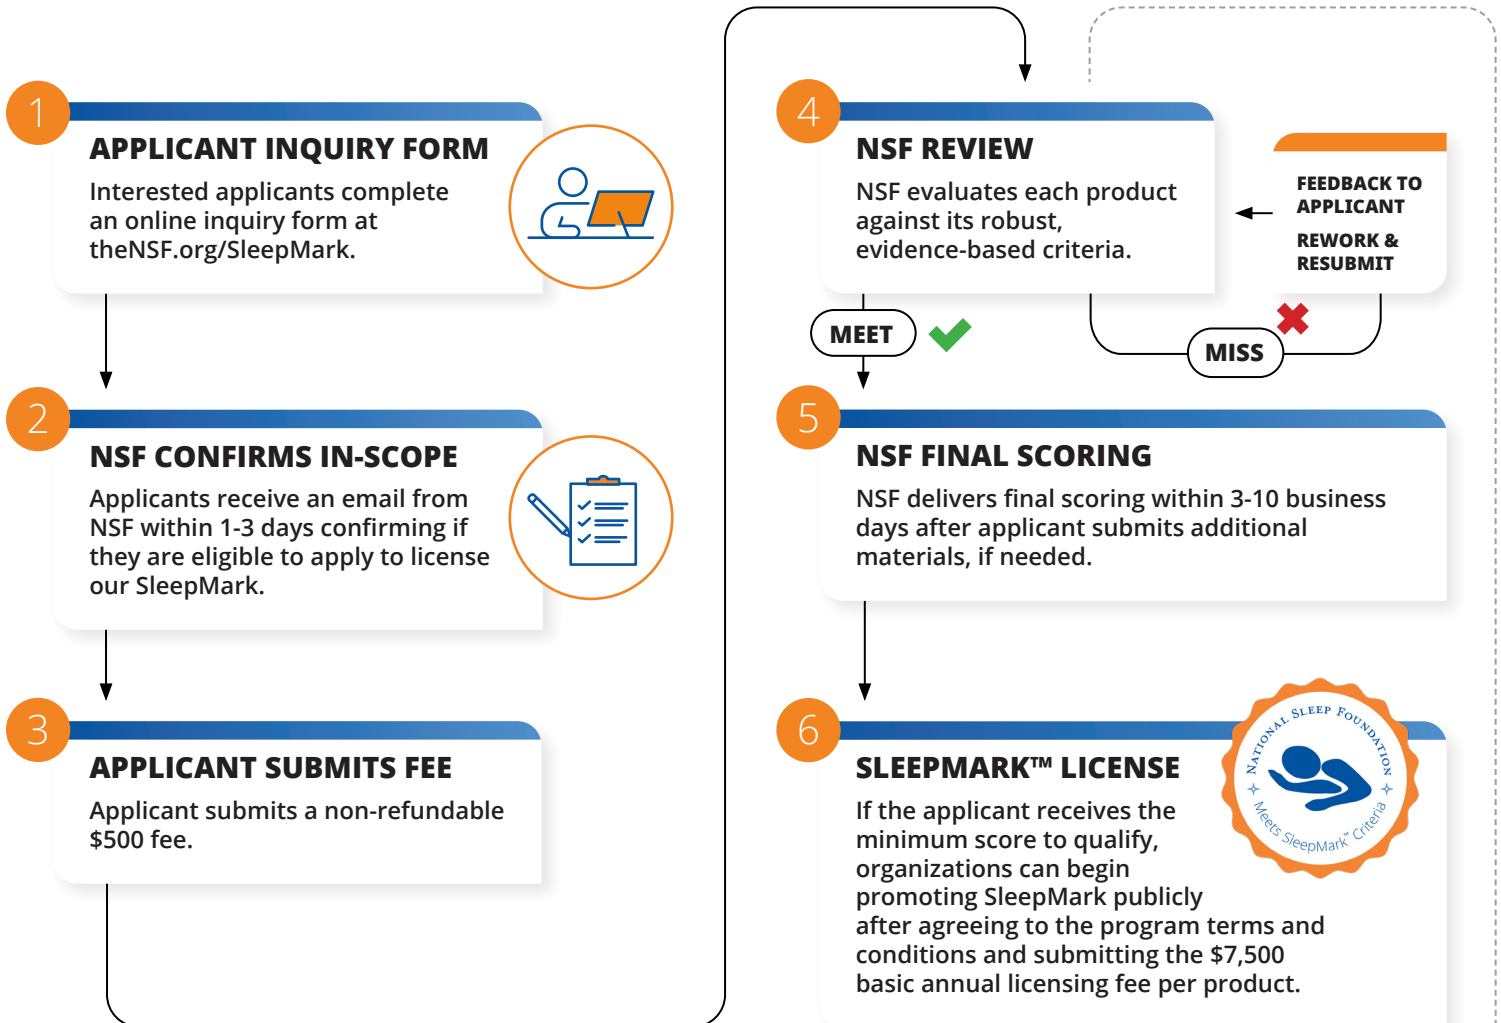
1

APPLICANT INQUIRY FORM

Interested applicants complete an online inquiry form at theNSF.org/SleepMark.

2

NSF CONFIRMS IN-SCOPE

Applicants receive an email from NSF within 1-3 days confirming if they are eligible to apply to license our SleepMark.

3

APPLICANT SUBMITS FEE

Applicant submits a non-refundable $500 fee.

4

NSF REVIEW

NSF evaluates each product against its robust, evidence-based criteria.

FEEDBACK TO APPLICANT

REWORK & RESUBMIT

MEET

MISS

5

NSF FINAL SCORING

NSF delivers final scoring within 3-10 business days after applicant submits additional materials, if needed.

6

SLEEPMARK™ LICENSE

If the applicant receives the minimum score to qualify, organizations can begin promoting SleepMark publicly after agreeing to the program terms and conditions and submitting the $7,500 basic annual licensing fee per product.

NATIONAL SLEEP FOUNDATION

Meets SleepMark™ Criteria